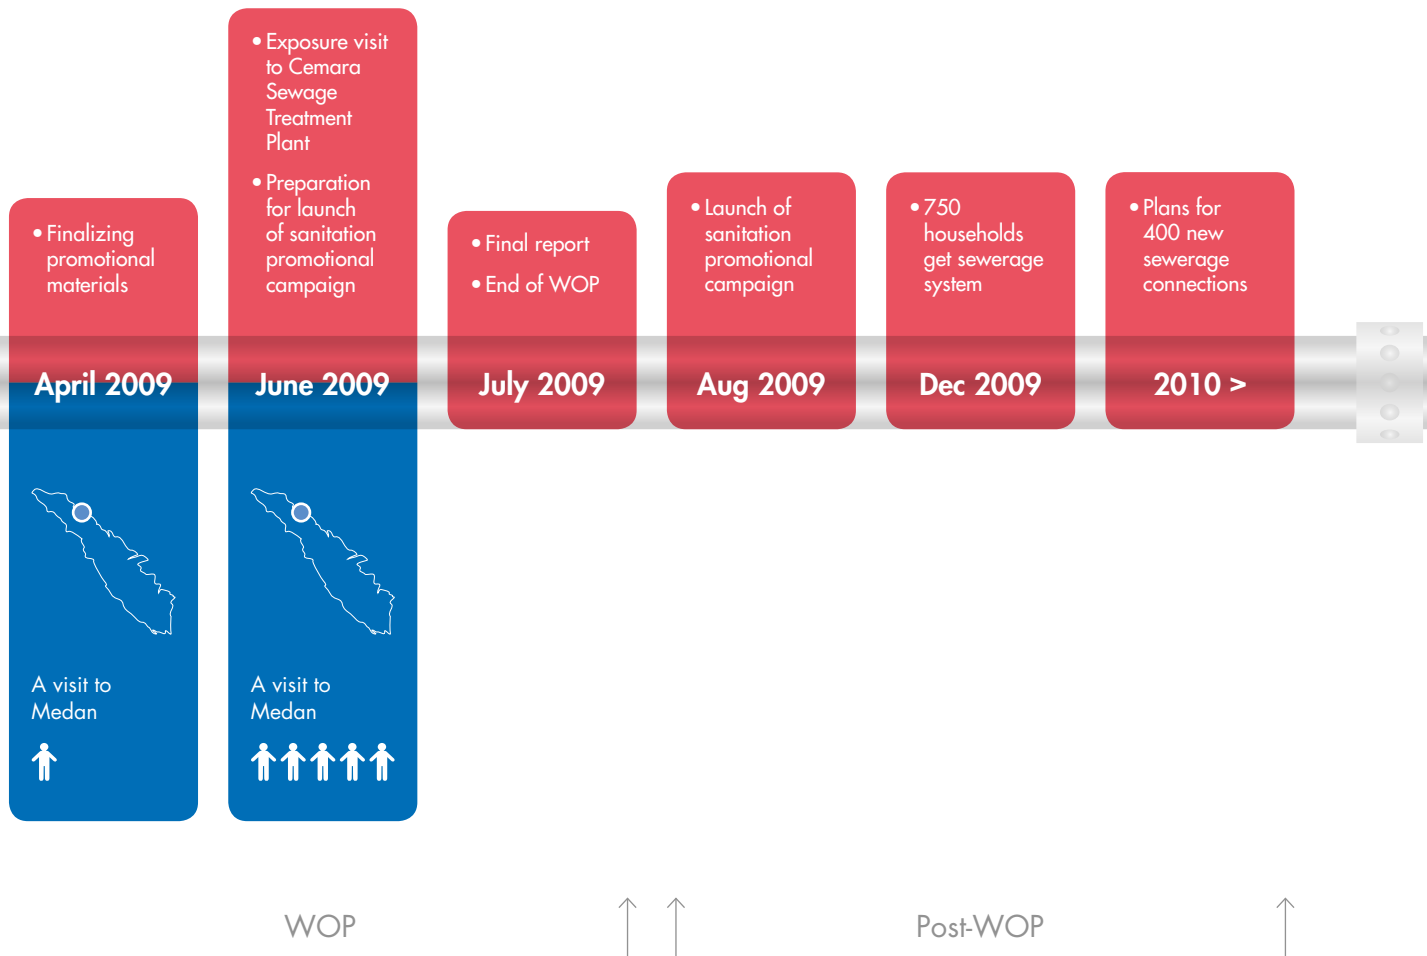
• Finalizing promotional materials

April 2009

A visit to Medan

• Exposure visit to Cemara Sewage Treatment Plant

• Preparation for launch of sanitation promotional campaign

June 2009

A visit to Medan

• Final report

• End of WOP

July 2009

• Launch of sanitation promotional campaign

Aug 2009

• 750 households get sewerage system

Dec 2009

• Plans for 400 new sewerage connections

2010 >

WOP

Post-WOP